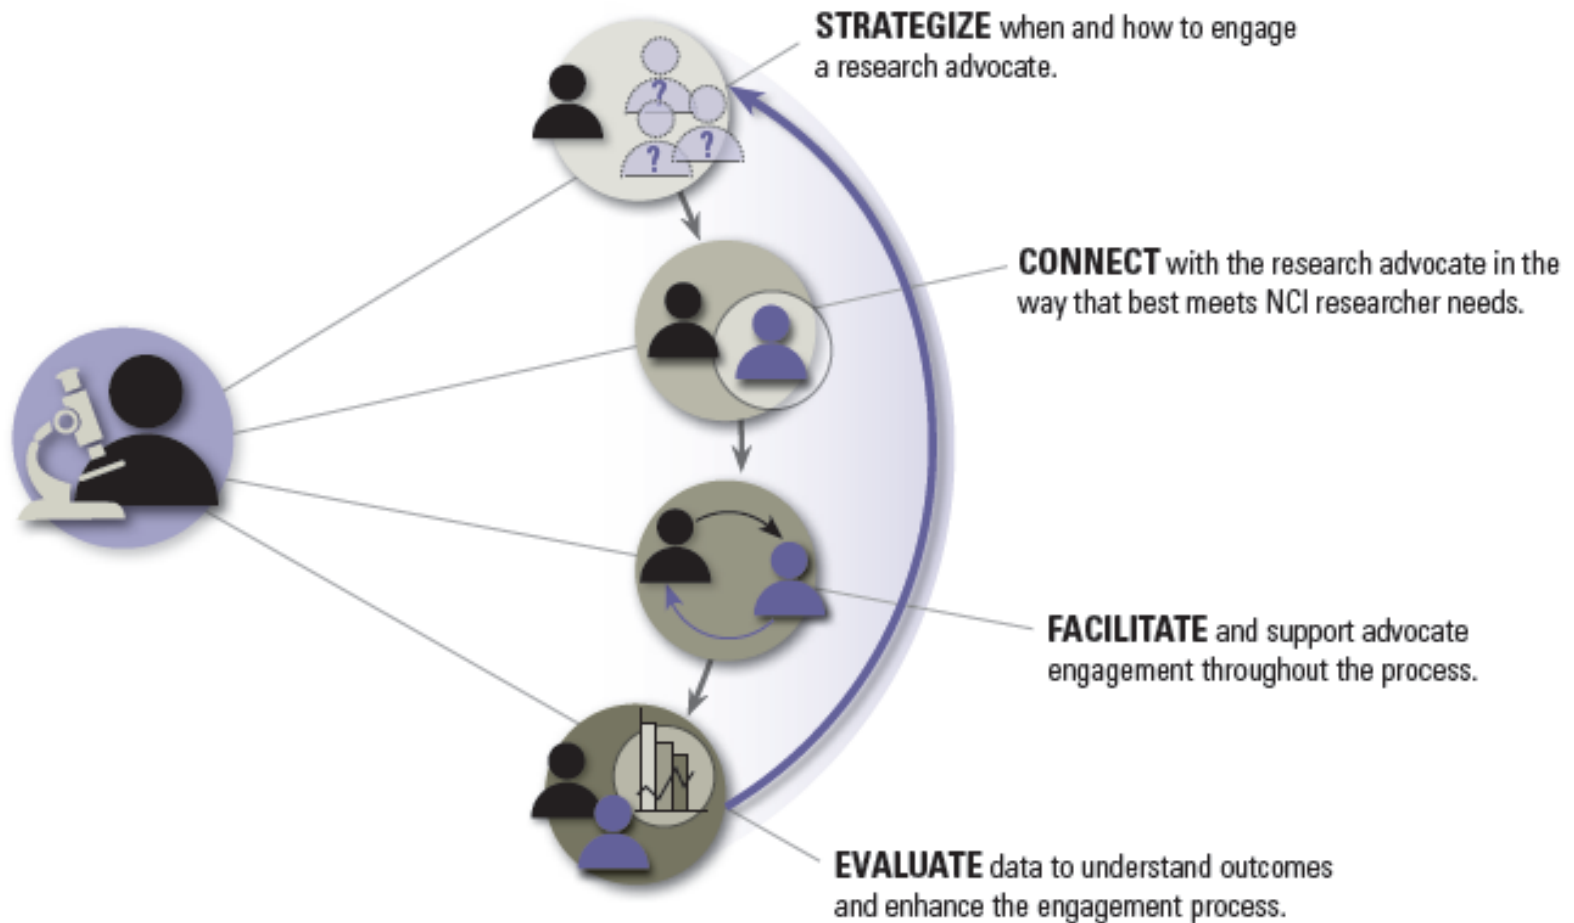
STRATEGIZE when and how to engage a research advocate.

?
?
?

CONNECT with the research advocate in the way that best meets NCI researcher needs.

FACILITATE and support advocate engagement throughout the process.

EVALUATE data to understand outcomes and enhance the engagement process.